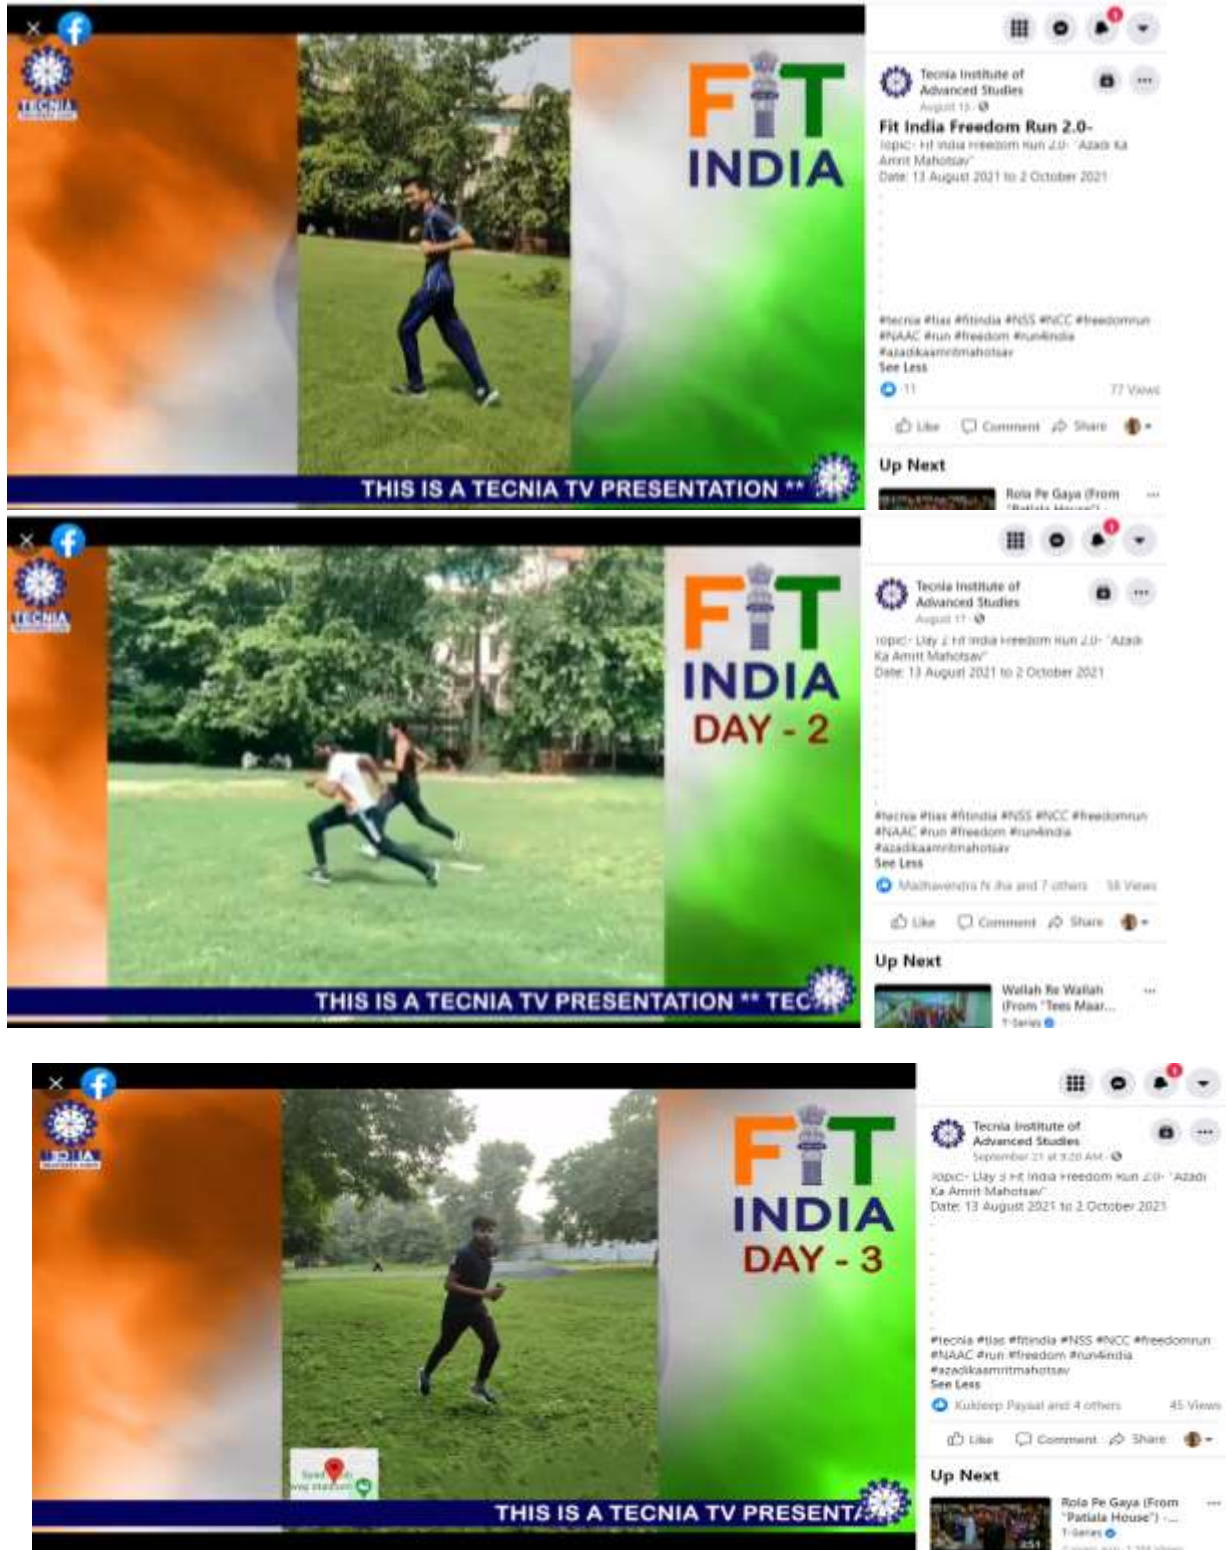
TECNIA

FIT INDIA

THIS IS A TECNIA TV PRESENTATION **

Tecnia Institute of Advanced Studies
August 13 · 

Fit India Freedom Run 2.0-
Topic:- Fit India Freedom Run 2.0- "Azadi Ka Amrit Mahotsav"
Date: 13 August 2021 to 2 October 2021

#tecnia #tias #fitindia #NSS #NCC #freedomrun #NAAC #run #freedom #run4india #azadikaamritmahotsav
See Less

11 77 Views

Like Comment Share

Up Next

Rola Pe Gaya (From "Patiala House") ...

TECNIA

FIT INDIA DAY - 2

THIS IS A TECNIA TV PRESENTATION ** TEC

Tecnia Institute of Advanced Studies
August 17 · 

Topic:- Day 2 Fit India Freedom Run 2.0- "Azadi Ka Amrit Mahotsav"
Date: 13 August 2021 to 2 October 2021

#tecnia #tias #fitindia #NSS #NCC #freedomrun #NAAC #run #freedom #run4india #azadikaamritmahotsav
See Less

Madhavendra N Jha and 7 others 58 Views

Like Comment Share

Up Next

Wallah Re Wallah (From "Tees Maar...
T-Series

TECNIA

FIT INDIA DAY - 3

THIS IS A TECNIA TV PRESENTA

Tecnia Institute of Advanced Studies
September 21 at 9:20 AM · 

Topic:- Day 3 Fit India Freedom Run 2.0- "Azadi Ka Amrit Mahotsav"
Date: 13 August 2021 to 2 October 2021

#tecnia #tias #fitindia #NSS #NCC #freedomrun #NAAC #run #freedom #run4india #azadikaamritmahotsav
See Less

Kuldeep Paysal and 4 others 45 Views

Like Comment Share

Up Next

Rola Pe Gaya (From "Patiala House") ...
T-Series